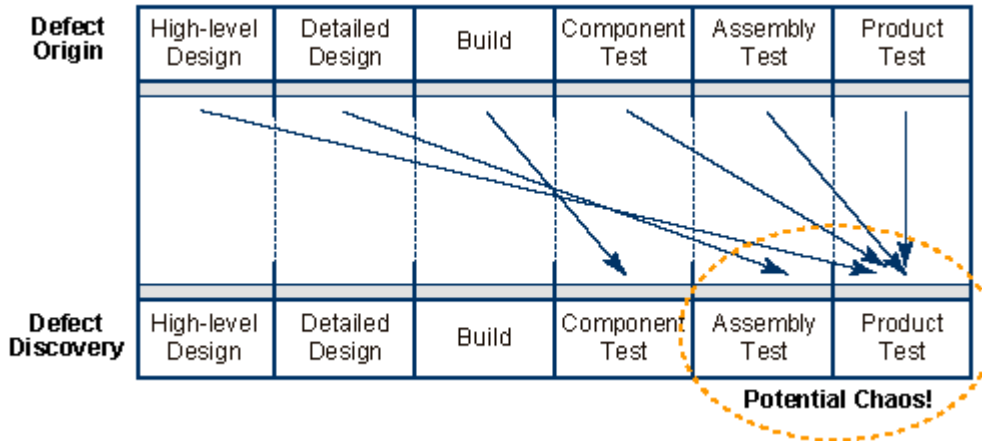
| Defect Origin | High-level Design | Detailed Design | Build | Component Test | Assembly Test | Product Test |
|---|---|---|---|---|---|---|
| Defect Discovery | High-level Design | Detailed Design | Build | Component Test | Assembly Test | Product Test |

Potential Chaos!